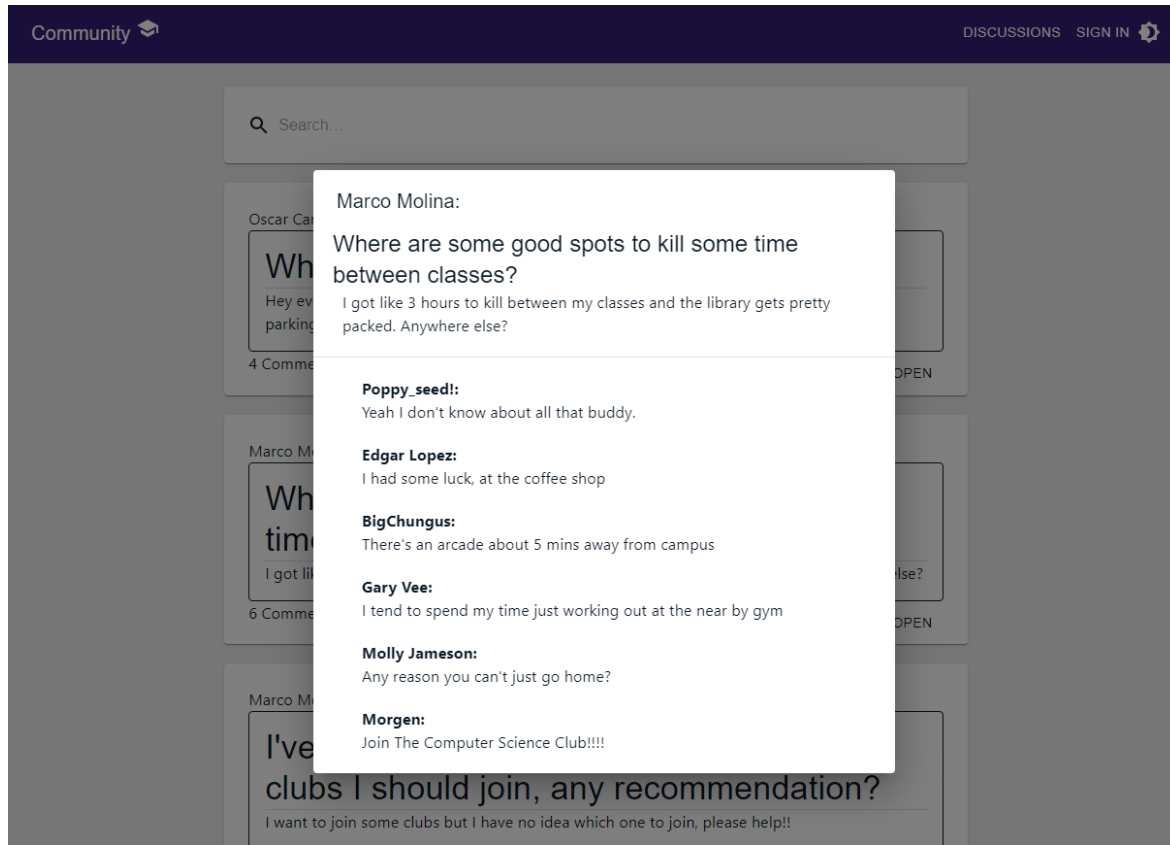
Community

DISCUSSIONS SIGN IN

Search...

Oscar Ca

Wh

Hey ev
parking

4 Comme

OPEN

Marco Molina:

Where are some good spots to kill some time between classes?

I got like 3 hours to kill between my classes and the library gets pretty packed. Anywhere else?

Poppy_seed!:
Yeah I don't know about all that buddy.

Edgar Lopez:
I had some luck, at the coffee shop

BigChungus:
There's an arcade about 5 mins away from campus

Gary Vee:
I tend to spend my time just working out at the near by gym

Molly Jameson:
Any reason you can't just go home?

Morgen:
Join The Computer Science Club!!!!

Marco M

Wh
tim

I got lik

lse?

6 Comme

OPEN

Marco M

I've

clubs I should join, any recommendation?

I want to join some clubs but I have no idea which one to join, please help!!